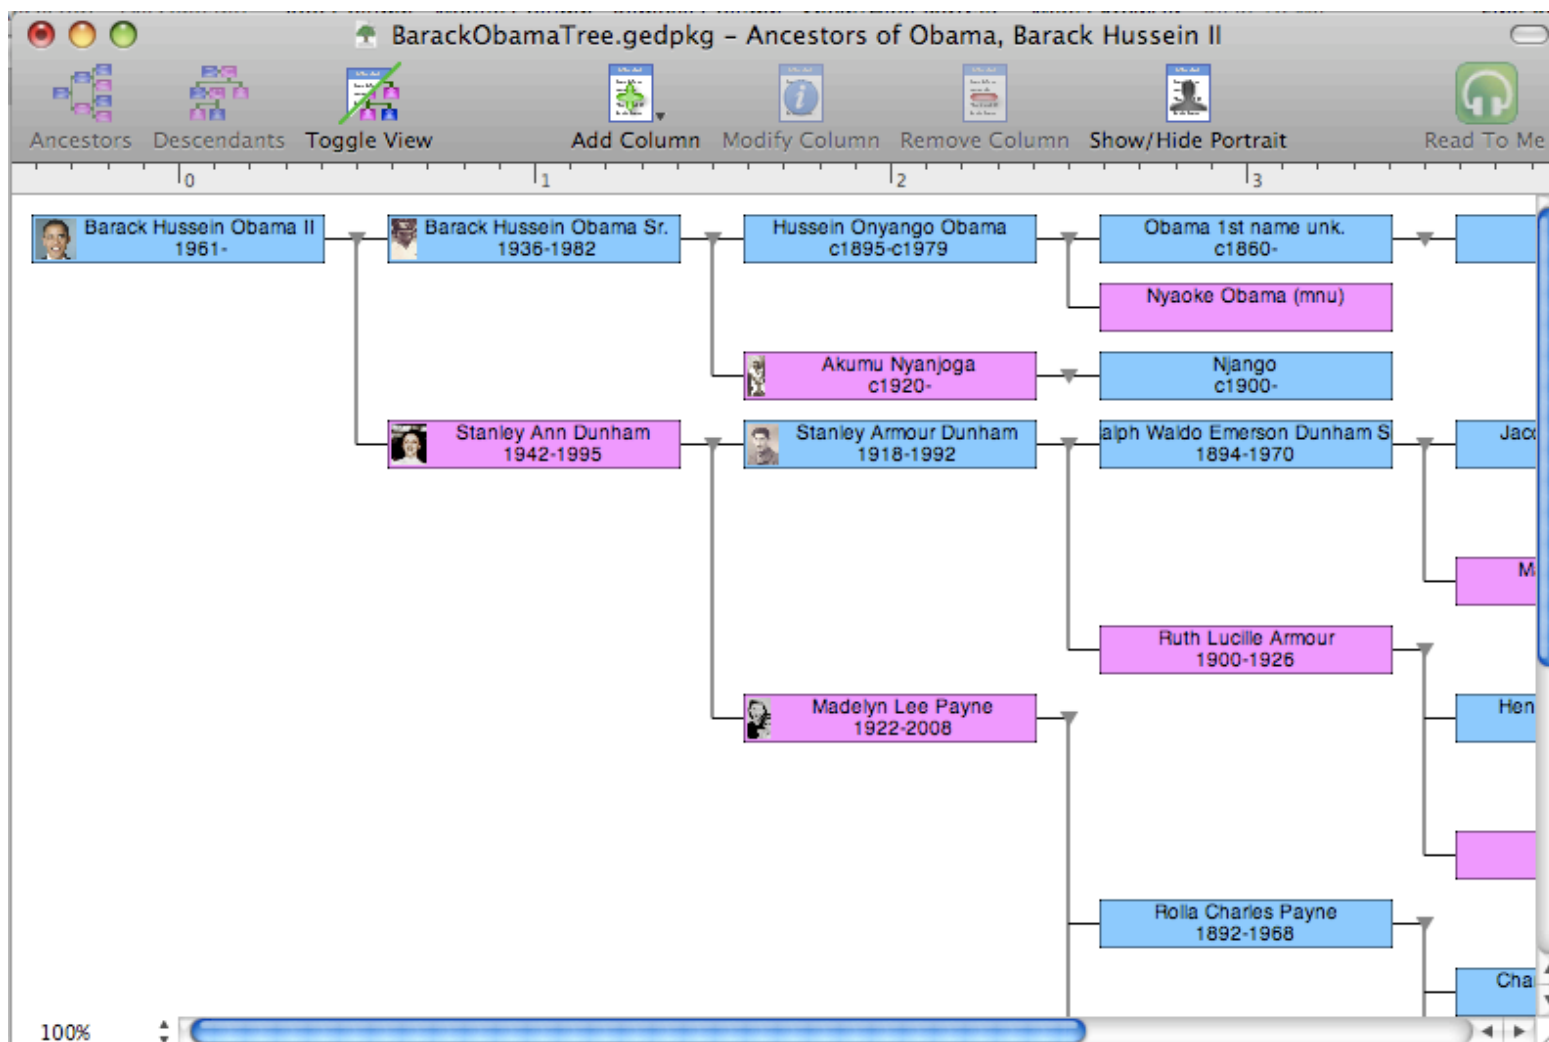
BarackObamaTree.gedpkg – Ancestors of Obama, Barack Hussein II

Ancestors Descendants Toggle View Add Column Modify Column Remove Column Show/Hide Portrait Read To Me

0 1 2 3

Barack Hussein Obama II
1961-

Barack Hussein Obama Sr.
1936-1982

Hussein Onyango Obama
c1895-c1979

Obama 1st name unk.
c1860-

Nyaoke Obama (mnu)

Akumu Nyanjoga
c1920-

Njango
c1900-

Stanley Ann Dunham
1942-1995

Stanley Armour Dunham
1918-1992

alph Waldo Emerson Dunham S
1894-1970

Jac

M

Ruth Lucille Armour
1900-1926

Hen

Madelyn Lee Payne
1922-2008

Rolla Charles Payne
1892-1968

Cha

100%